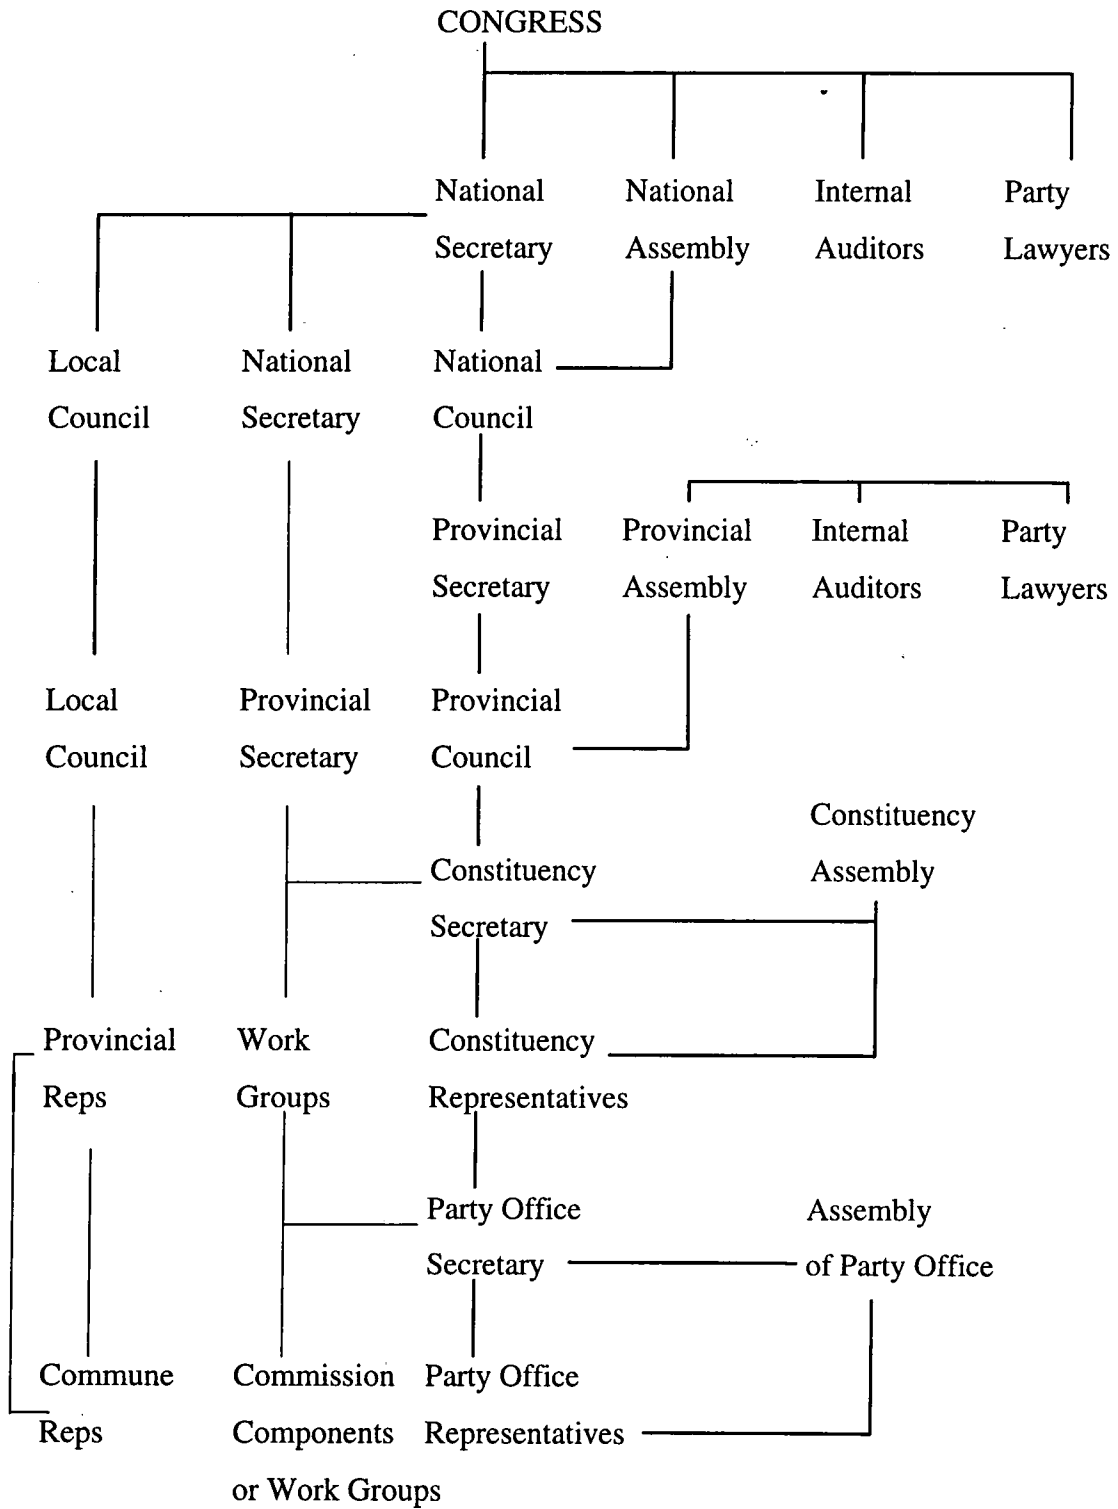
CONGRESS

National Secretary

National Assembly

Internal Auditors

Party Lawyers

Local Council

National Secretary

National Council

Provincial Secretary

Provincial Assembly

Internal Auditors

Party Lawyers

Local Council

Provincial Secretary

Provincial Council

Constituency Assembly

Constituency Secretary

Provincial Reps

Work Groups

Constituency Representatives

Party Office Secretary

Assembly of Party Office

Commune Reps

Commission Components or Work Groups

Party Office Representatives